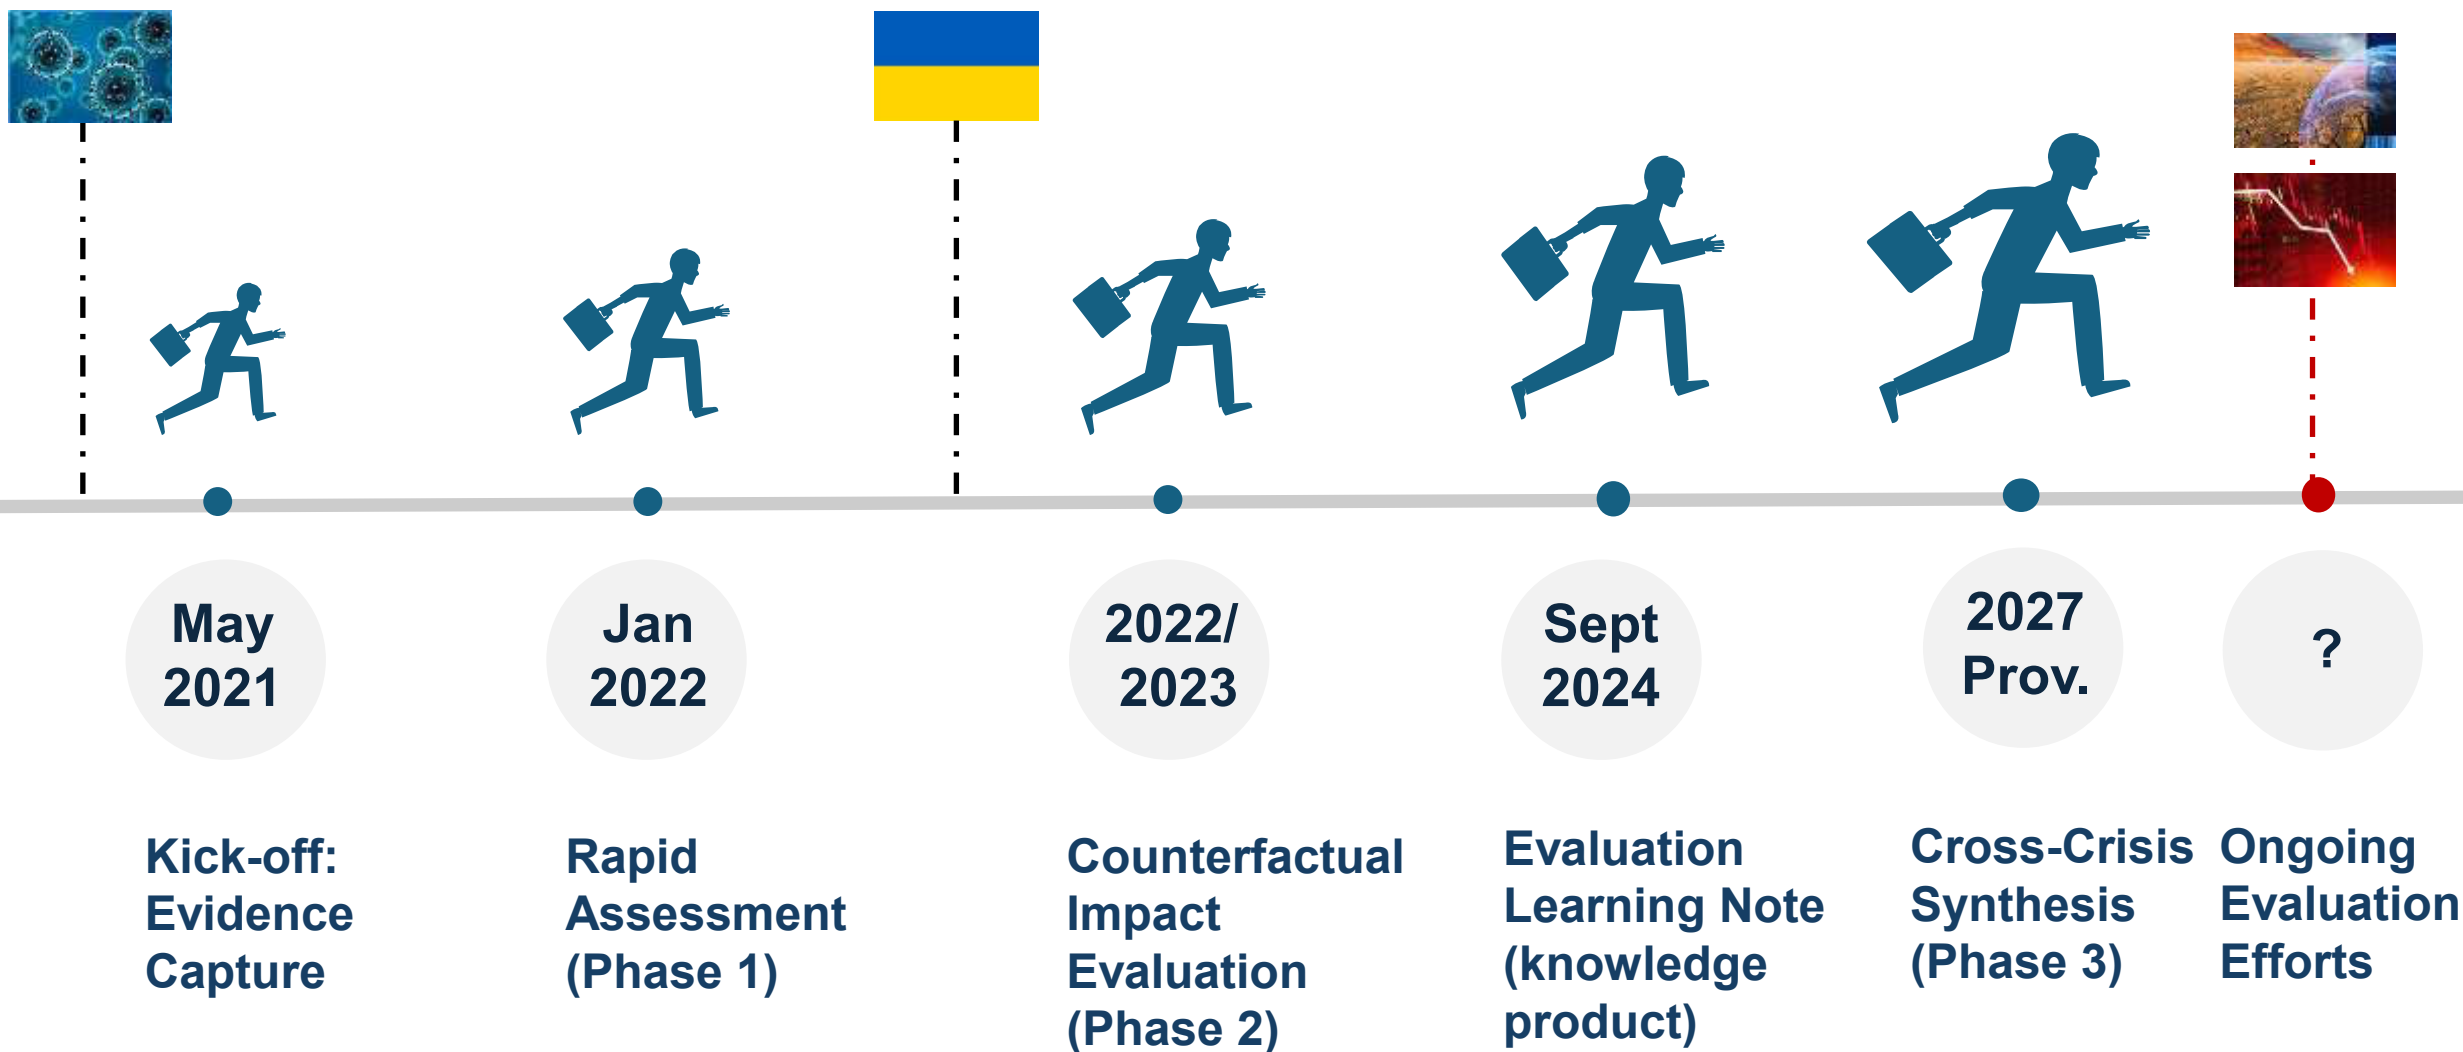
May 2021

Jan 2022

2022/ 2023

Sept 2024

2027 Prov.

?

Kick-off: Evidence Capture

Rapid Assessment (Phase 1)

Counterfactual Impact Evaluation (Phase 2)

Evaluation Learning Note (knowledge product)

Cross-Crisis Synthesis (Phase 3)

Ongoing Evaluation Efforts